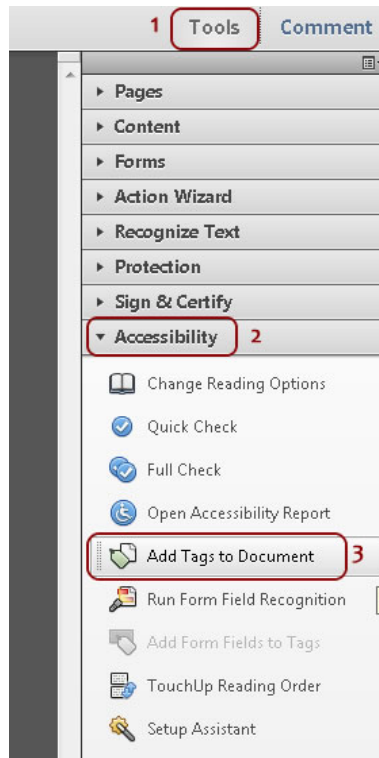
1 Tools Comment

Pages
Content
Forms
Action Wizard
Recognize Text
Protection
Sign & Certify
Accessibility 2

Change Reading Options
Quick Check
Full Check
Open Accessibility Report
Add Tags to Document 3
Run Form Field Recognition
Add Form Fields to Tags
TouchUp Reading Order
Setup Assistant